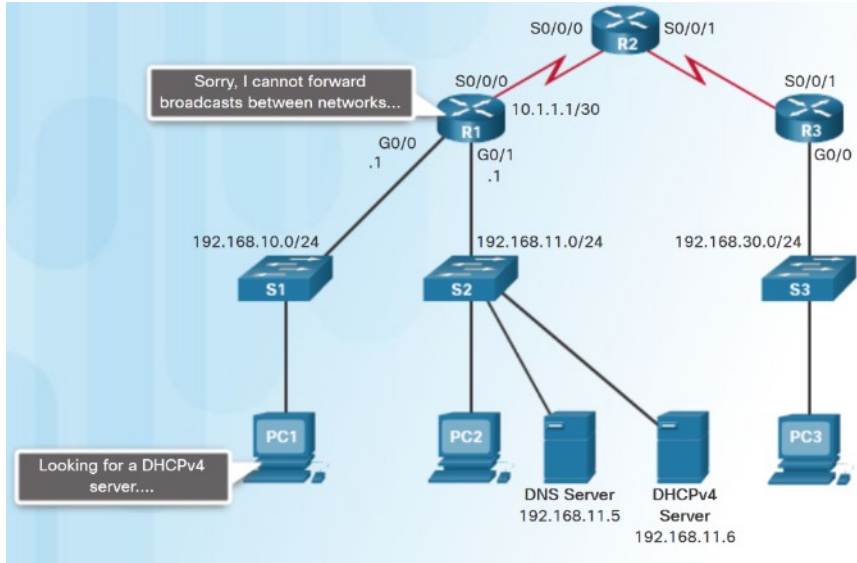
S0/0/0
R2
S0/0/1

Sorry, I cannot forward broadcasts between networks...

S0/0/0
10.1.1.1/30
R1
G0/0
.1
G0/1
.1

S0/0/1
R3
G0/0

192.168.10.0/24
192.168.11.0/24
192.168.30.0/24

S1
S2
S3

PC1
PC2
PC3

Looking for a DHCPv4 server....

DNS Server
192.168.11.5

DHCPv4 Server
192.168.11.6